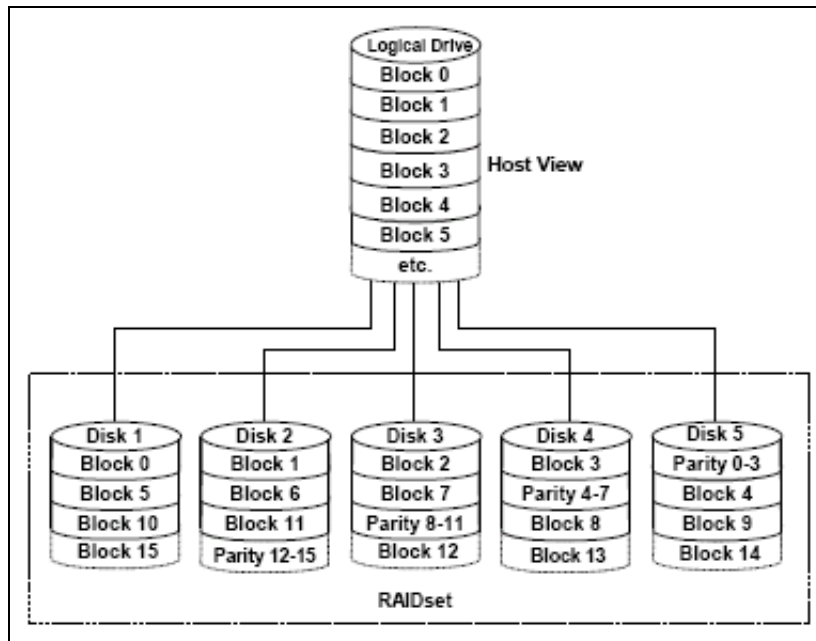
Logical Drive
Block 0
Block 1
Block 2
Block 3
Block 4
Block 5
etc.

Host View

Disk 1
Block 0
Block 5
Block 10
Block 15

Disk 2
Block 1
Block 6
Block 11
Parity 12-15

Disk 3
Block 2
Block 7
Parity 8-11
Block 12

Disk 4
Block 3
Parity 4-7
Block 8
Block 13

Disk 5
Parity 0-3
Block 4
Block 9
Block 14

RAIDset